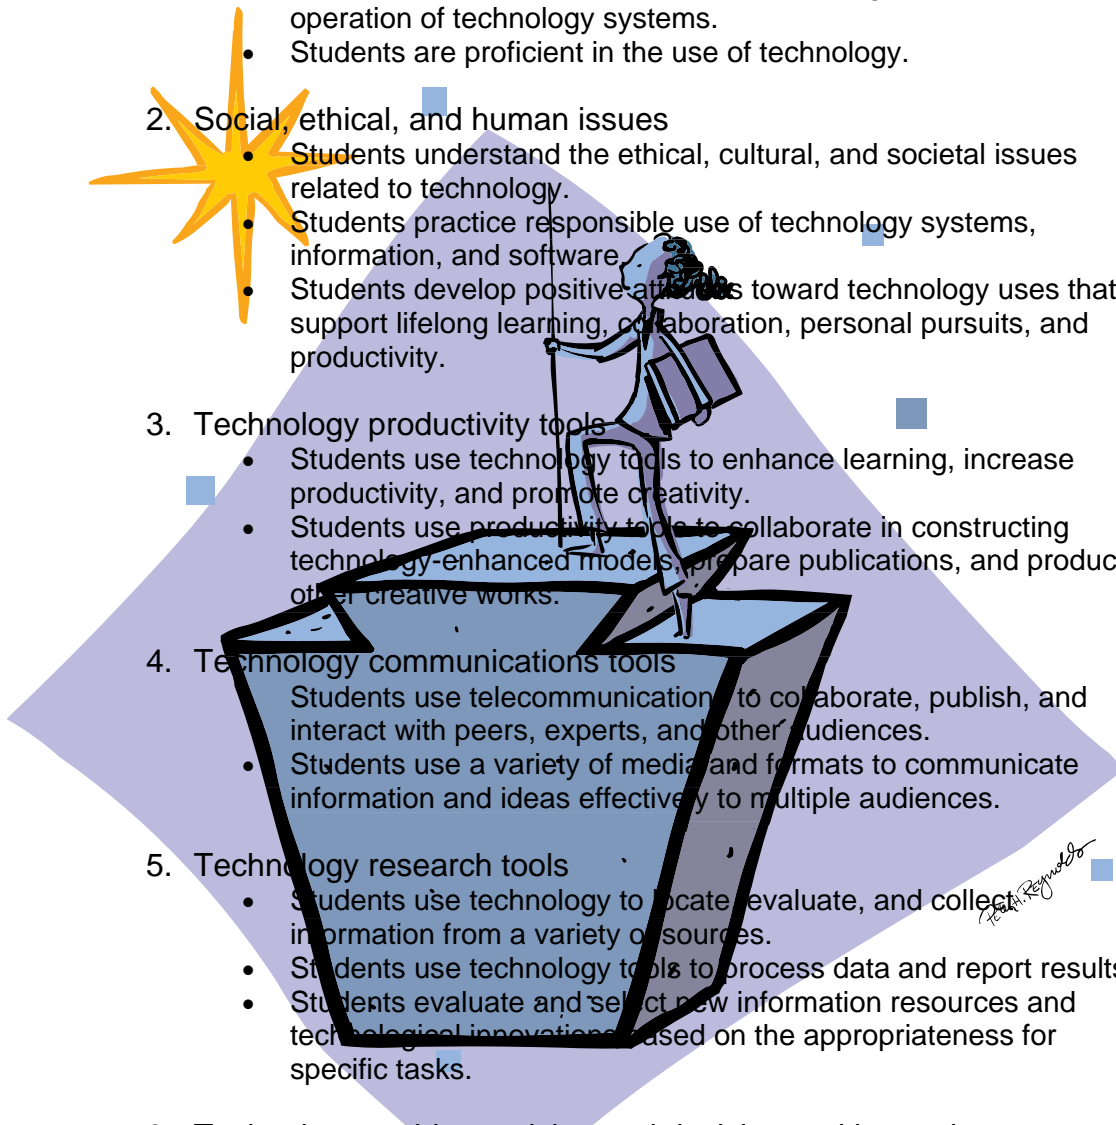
operation of technology systems.
• Students are proficient in the use of technology.

2. Social, ethical, and human issues
• Students understand the ethical, cultural, and societal issues related to technology.
• Students practice responsible use of technology systems, information, and software.
• Students develop positive att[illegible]s toward technology uses that support lifelong learning, co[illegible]aboration, personal pursuits, and productivity.

3. Technology productivity tools
• Students use technology tools to enhance learning, increase productivity, and promote creativity.
• Students use productivity tools to collaborate in constructing technology-enhanced models, prepare publications, and produc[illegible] other creative works.

4. Technology communications tools
• Students use telecommunications to collaborate, publish, and interact with peers, experts, and other audiences.
• Students use a variety of media and formats to communicate information and ideas effectively to multiple audiences.

5. Technology research tools
• Students use technology to locate, evaluate, and collect information from a variety of sources.
• Students use technology tools to process data and report results
• Students evaluate and select new information resources and technological innovations based on the appropriateness for specific tasks.

Peter H. Reynolds